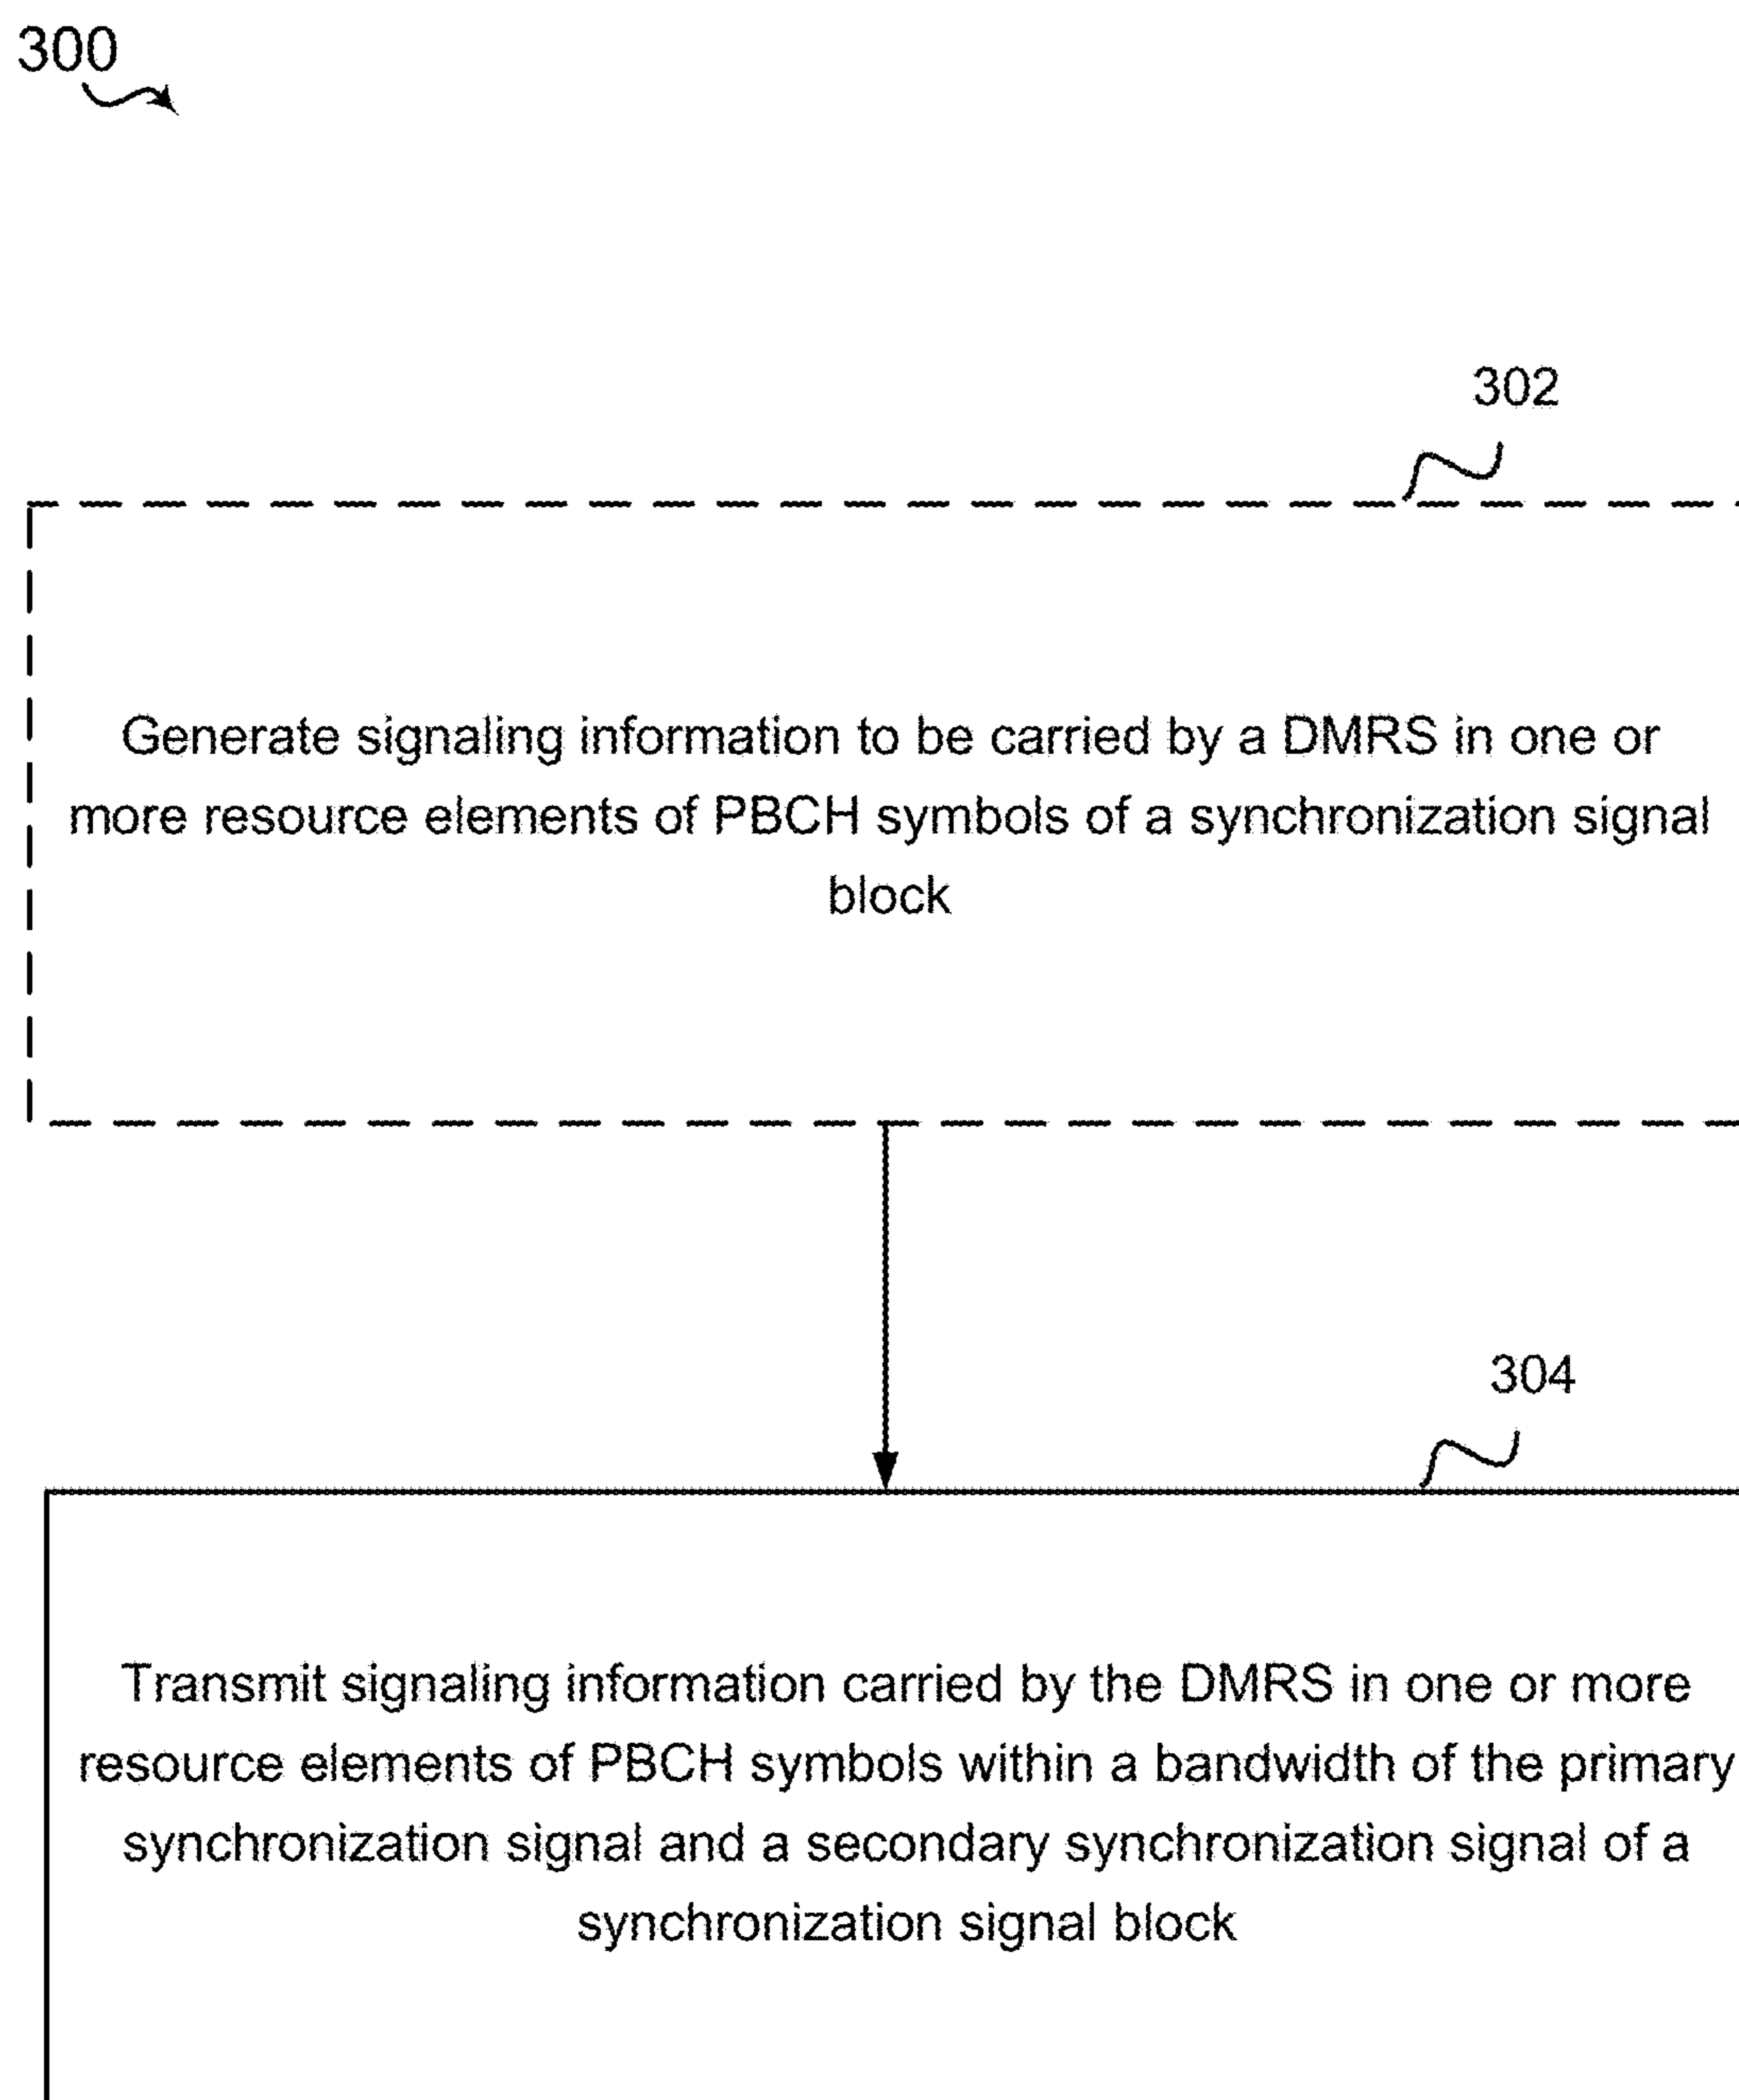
300

302

Generate signaling information to be carried by a DMRS in one or more resource elements of PBCH symbols of a synchronization signal block

304

Transmit signaling information carried by the DMRS in one or more resource elements of PBCH symbols within a bandwidth of the primary synchronization signal and a secondary synchronization signal of a synchronization signal block